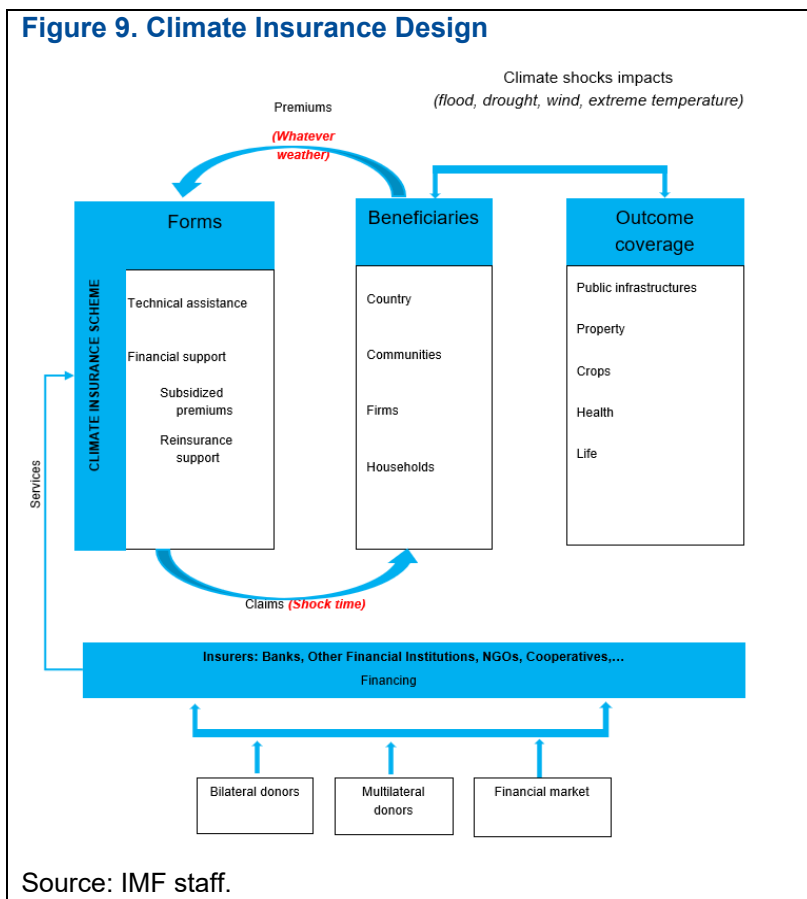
Figure 9. Climate Insurance Design

Climate shocks impacts
(flood, drought, wind, extreme temperature)

Premiums
(Whatever weather)

Forms

CLIMATE INSURANCE SCHEME

Technical assistance

Financial support

Subsidized premiums

Reinsurance support

Beneficiaries

Country

Communities

Firms

Households

Outcome coverage

Public infrastructures

Property

Crops

Health

Life

Services

Claims (Shock time)

Insurers: Banks, Other Financial Institutions, NGOs, Cooperatives,…

Financing

Bilateral donors

Multilateral donors

Financial market

Source: IMF staff.